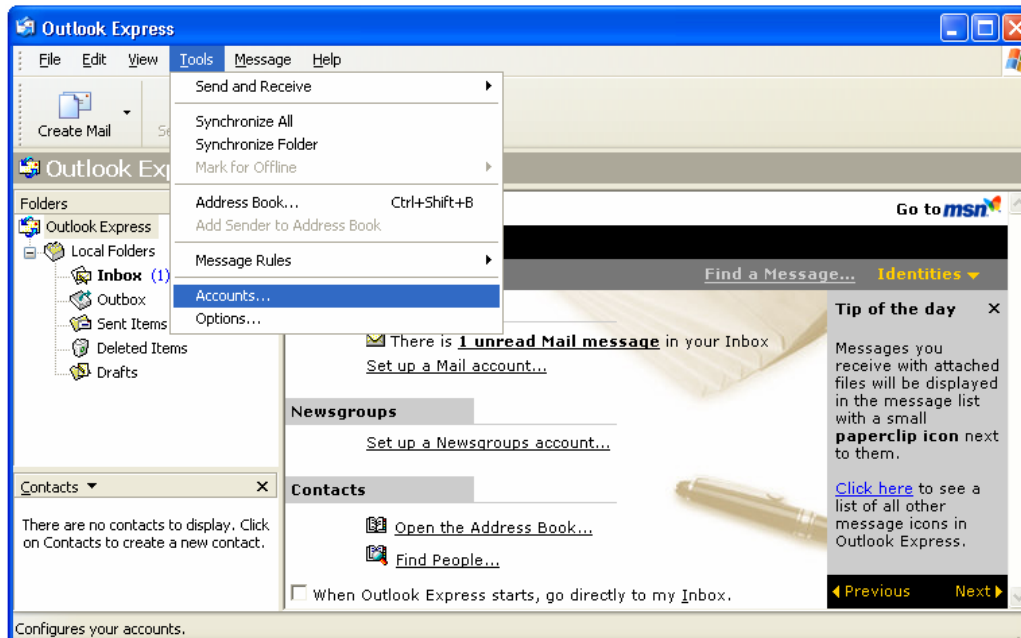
Outlook Express

File Edit View Tools Message Help

Create Mail Se

Send and Receive
Synchronize All
Synchronize Folder
Mark for Offline
Address Book... Ctrl+Shift+B
Add Sender to Address Book
Message Rules
Accounts...
Options...

Outlook Exp

Folders
Outlook Express
Local Folders
Inbox (1)
Outbox
Sent Items
Deleted Items
Drafts

Go to msn

Find a Message... Identities

There is 1 unread Mail message in your Inbox
Set up a Mail account...

Newsgroups
Set up a Newsgroups account...

Contacts
Open the Address Book...
Find People...

When Outlook Express starts, go directly to my Inbox.

Tip of the day ×

Messages you receive with attached files will be displayed in the message list with a small paperclip icon next to them.

Click here to see a list of all other message icons in Outlook Express.

Previous Next

Contacts ×

There are no contacts to display. Click on Contacts to create a new contact.

Configures your accounts.